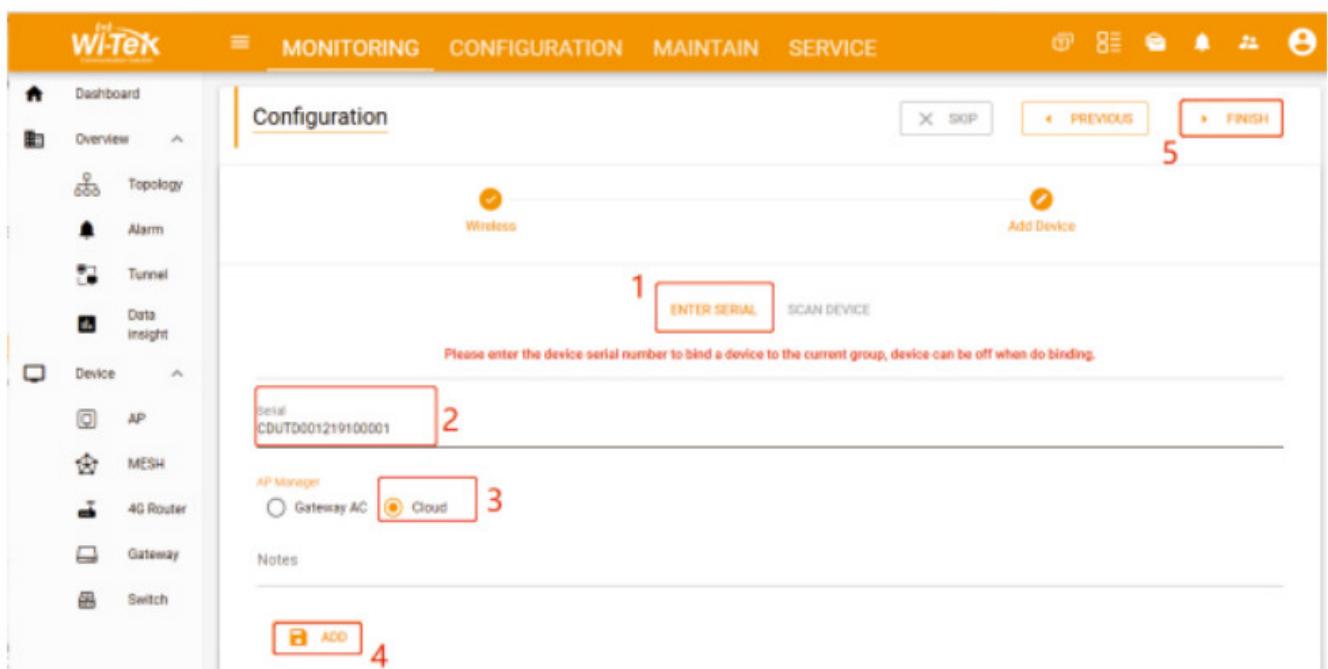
Wi-Tek

MONITORING CONFIGURATION MAINTAIN SERVICE

Dashboard
Overview
Topology
Alarm
Tunnel
Data insight
Device
AP
MESH
4G Router
Gateway
Switch

Configuration

SKIP
PREVIOUS
FINISH
5

Wireless
Add Device

1
ENTER SERIAL
SCAN DEVICE

Please enter the device serial number to bind a device to the current group, device can be off when do binding.

Serial
CDUTD001219100001
2

AP Manager
Gateway AC
Cloud
3

Notes

ADD
4